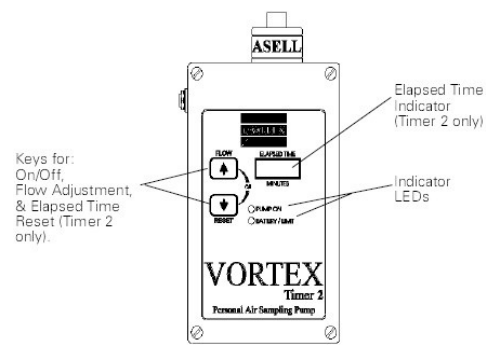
ASELL

Elapsed Time Indicator (Timer 2 only)

Keys for: On/Off, Flow Adjustment, & Elapsed Time Reset (Timer 2 only).

FLOW

ELAPSED TIME

MINUTES

RESET

PUMP ON

BATTERY/LIMIT

Indicator LEDs

VORTEX

Timer 2

Personal Air Sampling Pump